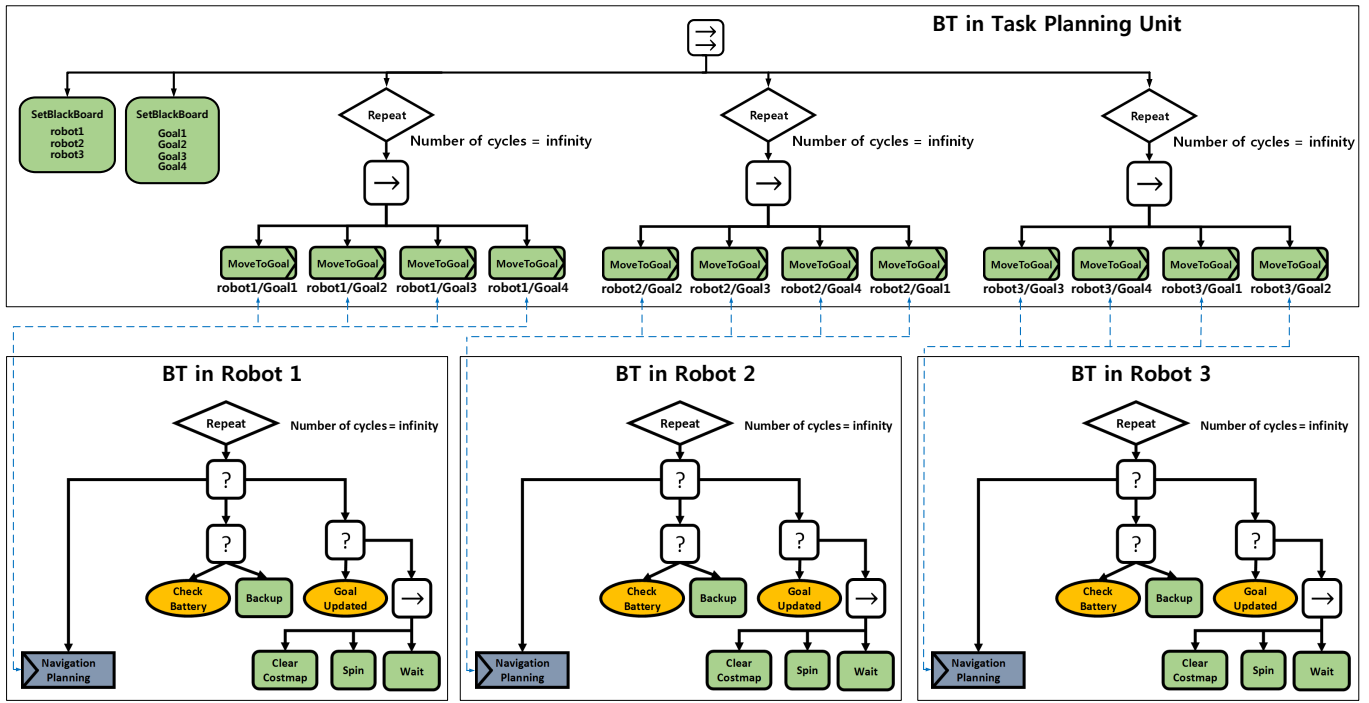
BT in Task Planning Unit

$\overrightarrow{\rightarrow}$

SetBlackBoard
robot1
robot2
robot3

SetBlackBoard
Goal1
Goal2
Goal3
Goal4

Repeat
Number of cycles = infinity
$\rightarrow$
MoveToGoal robot1/Goal1
MoveToGoal robot1/Goal2
MoveToGoal robot1/Goal3
MoveToGoal robot1/Goal4

Repeat
Number of cycles = infinity
$\rightarrow$
MoveToGoal robot2/Goal2
MoveToGoal robot2/Goal3
MoveToGoal robot2/Goal4
MoveToGoal robot2/Goal1

Repeat
Number of cycles = infinity
$\rightarrow$
MoveToGoal robot3/Goal3
MoveToGoal robot3/Goal4
MoveToGoal robot3/Goal1
MoveToGoal robot3/Goal2

BT in Robot 1
Repeat
Number of cycles = infinity
?
?
?
Check Battery
Backup
Goal Updated
$\rightarrow$
Navigation Planning
Clear Costmap
Spin
Wait

BT in Robot 2
Repeat
Number of cycles = infinity
?
?
?
Check Battery
Backup
Goal Updated
$\rightarrow$
Navigation Planning
Clear Costmap
Spin
Wait

BT in Robot 3
Repeat
Number of cycles = infinity
?
?
?
Check Battery
Backup
Goal Updated
$\rightarrow$
Navigation Planning
Clear Costmap
Spin
Wait